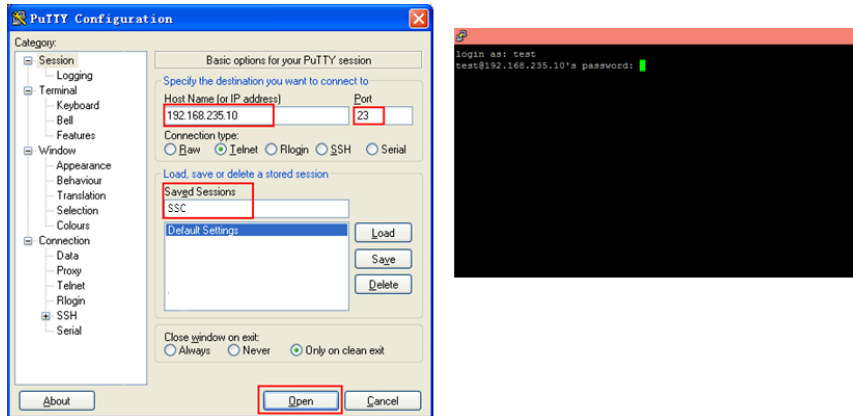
PuTTY Configuration

Category:

Session
Logging
Terminal
Keyboard
Bell
Features
Window
Appearance
Behaviour
Translation
Selection
Colours
Connection
Data
Proxy
Telnet
Rlogin
SSH
Serial

Basic options for your PuTTY session

Specify the destination you want to connect to

Host Name (or IP address)
192.168.235.10

Port
23

Connection type:
Raw Telnet Rlogin SSH Serial

Load, save or delete a stored session

Saved Sessions
SSC

Default Settings

Load
Save
Delete

Close window on exit:
Always Never Only on clean exit

About
Open
Cancel

login as: test
test@192.168.235.10's password: